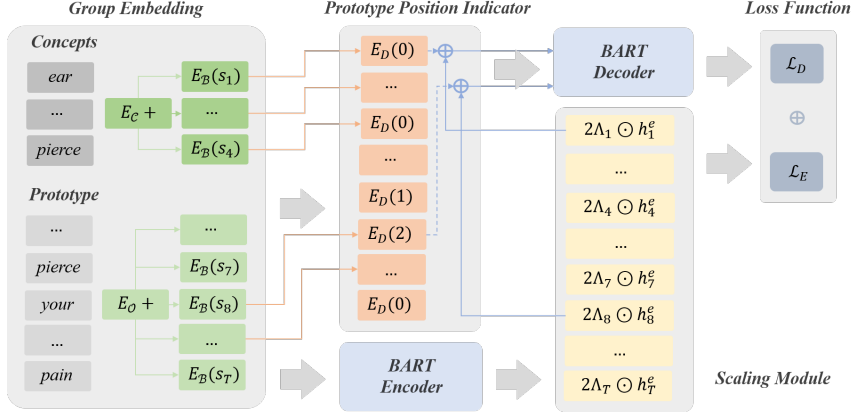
Group Embedding

Prototype Position Indicator

Loss Function

Concepts

ear

...

pierce

$E_{\mathcal{C}}$ +

$E_{\mathcal{B}}(s_1)$

...

$E_{\mathcal{B}}(s_4)$

Prototype

...

pierce

your

...

pain

$E_{\mathcal{O}}$ +

...

$E_{\mathcal{B}}(s_7)$

$E_{\mathcal{B}}(s_8)$

...

$E_{\mathcal{B}}(s_T)$

$E_D(0)$

...

$E_D(0)$

...

$E_D(1)$

$E_D(2)$

...

$E_D(0)$

$\oplus$

$\oplus$

BART Decoder

BART Encoder

$2\Lambda_1 \odot h_1^e$

...

$2\Lambda_4 \odot h_4^e$

...

$2\Lambda_7 \odot h_7^e$

$2\Lambda_8 \odot h_8^e$

...

$2\Lambda_T \odot h_T^e$

Scaling Module

$\mathcal{L}_D$

$\oplus$

$\mathcal{L}_E$